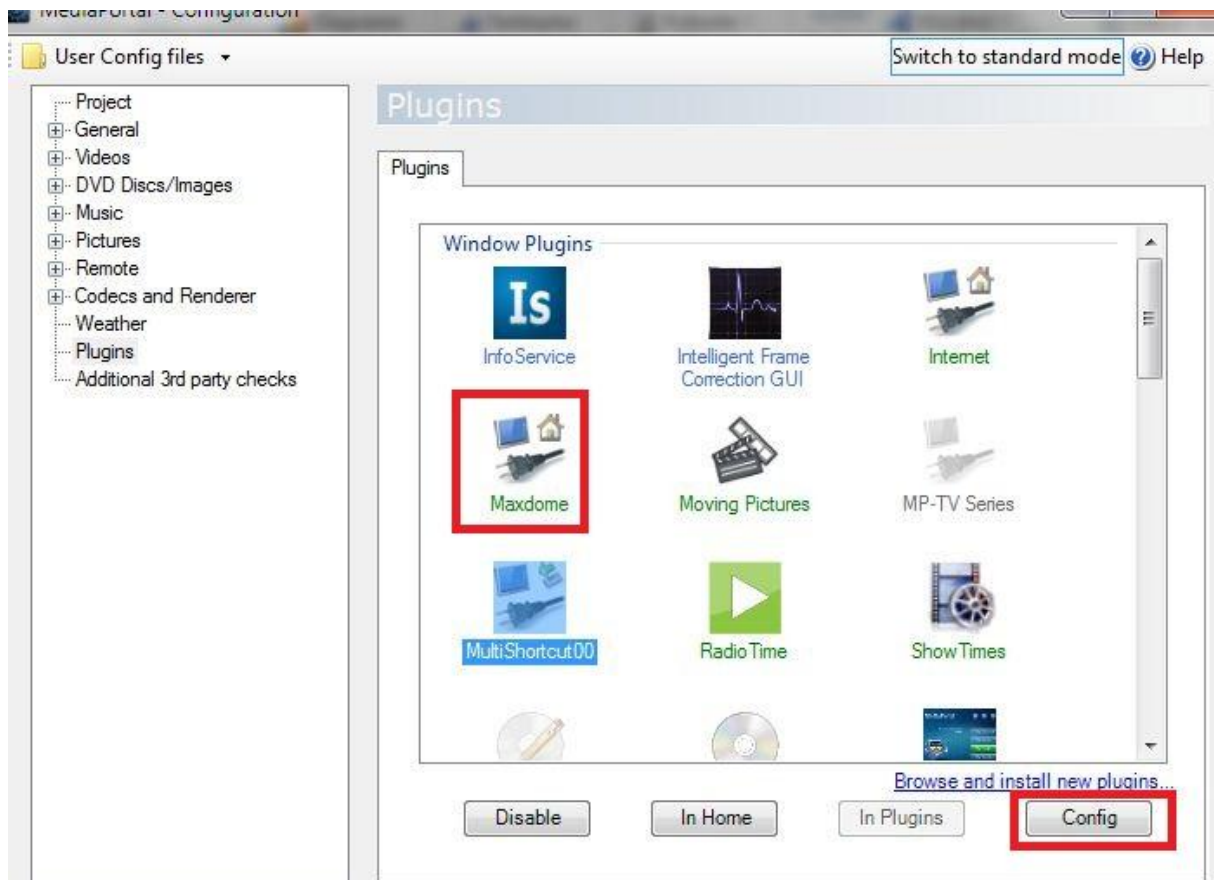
MediaPortal - Configuration

User Config files

Switch to standard mode

Help

Project
General
Videos
DVD Discs/Images
Music
Pictures
Remote
Codecs and Renderer
Weather
Plugins
Additional 3rd party checks

Plugins

Plugins

Window Plugins

Is

InfoService

Intelligent Frame Correction GUI

Internet

Maxdome

Moving Pictures

MP-TV Series

MultiShortcut00

RadioTime

ShowTimes

Browse and install new plugins...

Disable

In Home

In Plugins

Config